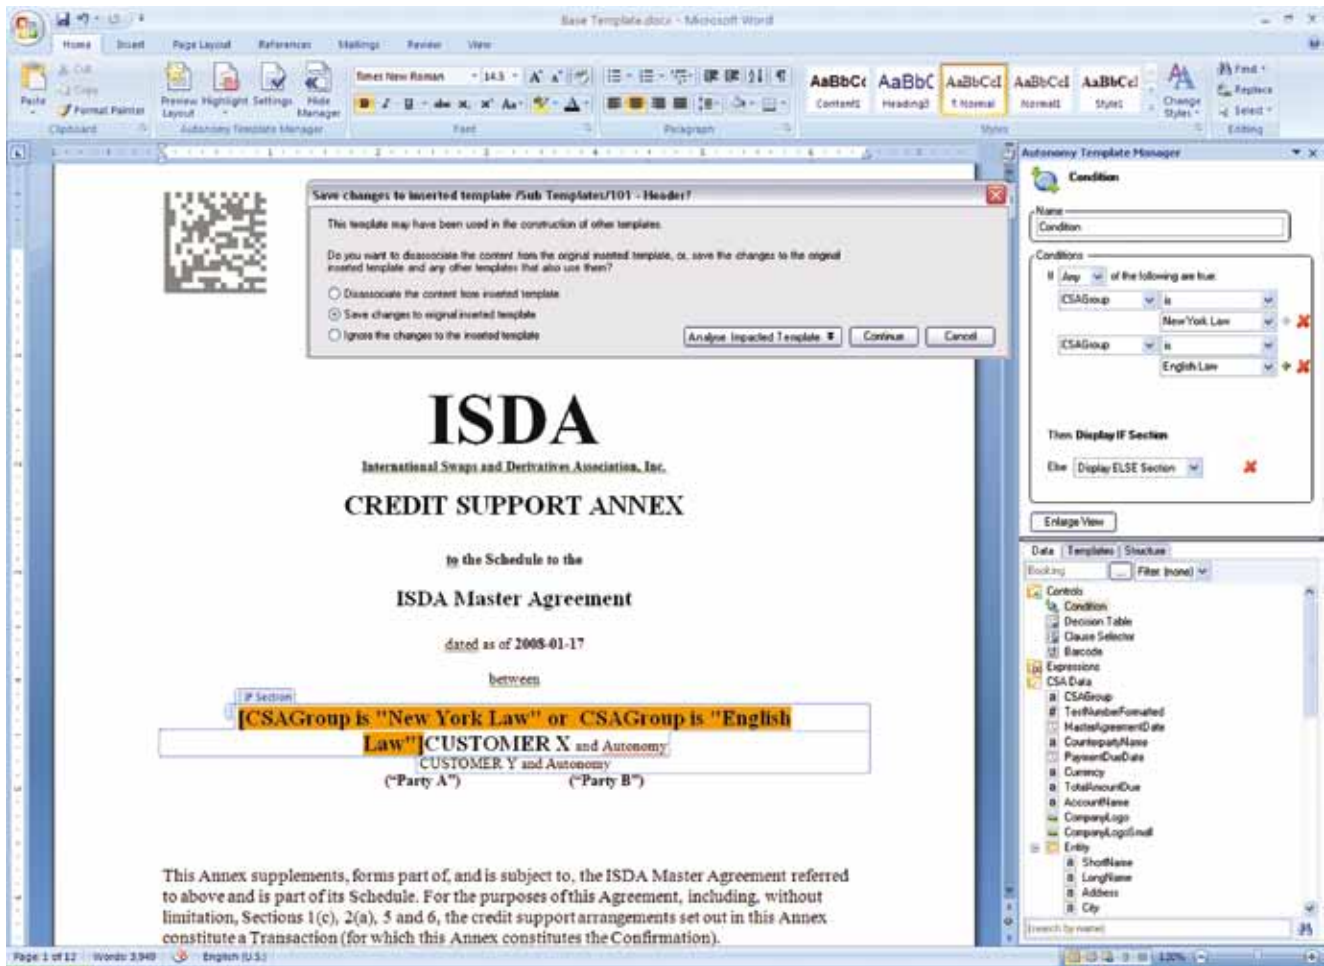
Base Template.docx - Microsoft Word

Home Insert Page Layout References Mailings Review View

Paste Cut Copy Format Painter Clipboard

Preview Layout Highlight Settings Hide Manager Autonomy Template Manager

Times New Roman 14.5 Font

Paragraph

AaBbCc Contents AaBbC Heading3 AaBbCcI ¶ Normal AaBbCcI Normal1 AaBbCcI Style1 Change Styles Styles

Find Replace Select Editing

Save changes to inserted template /Sub Templates/101 - Header?

This template may have been used in the construction of other templates.

Do you want to disassociate the content from the original inserted template, or, save the changes to the original inserted template and any other templates that also use them?

Disassociate the content from inserted template

Save changes to original inserted template

Ignore the changes to the inserted template

Analyse Impacted Template

Continue

Cancel

ISDA

International Swaps and Derivatives Association, Inc.

CREDIT SUPPORT ANNEX

to the Schedule to the

ISDA Master Agreement

dated as of 2008-01-17

between

IF Section

[CSAGroup is "New York Law" or CSAGroup is "English Law"]CUSTOMER X and Autonomy

CUSTOMER Y and Autonomy

("Party A") ("Party B")

This Annex supplements, forms part of, and is subject to, the ISDA Master Agreement referred to above and is part of its Schedule. For the purposes of this Agreement, including, without limitation, Sections 1(c), 2(a), 5 and 6, the credit support arrangements set out in this Annex constitute a Transaction (for which this Annex constitutes the Confirmation).

Autonomy Template Manager

Condition

Name

Condition

Conditions

If Any of the following are true

CSAGroup is New York Law

CSAGroup is English Law

Then Display IF Section

Else Display ELSE Section

Enlarge View

Data Templates Structure

Booking Filter (none)

Controls
Condition
Decision Table
Clause Selector
Barcode
Expressions
CSA Data
CSAGroup
TextNumberFormatted
MasterAgreementDate
CounterpartyName
PaymentDueDate
Currency
TotalAmountDue
AccountName
CompanyLogo
CompanyLogoSmall
Entity
ShortName
LongName
Address
City

Search by name

Page 1 of 12 Words: 3,949 English (U.S.) 120%